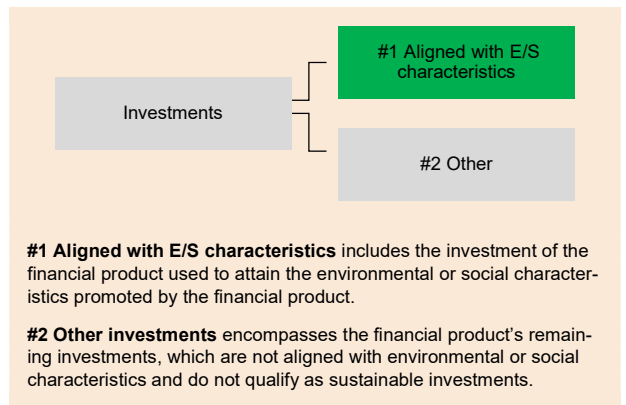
Investments

#1 Aligned with E/S characteristics

#2 Other

**#1 Aligned with E/S characteristics** includes the investment of the financial product used to attain the environmental or social characteristics promoted by the financial product.

**#2 Other investments** encompasses the financial product’s remaining investments, which are not aligned with environmental or social characteristics and do not qualify as sustainable investments.